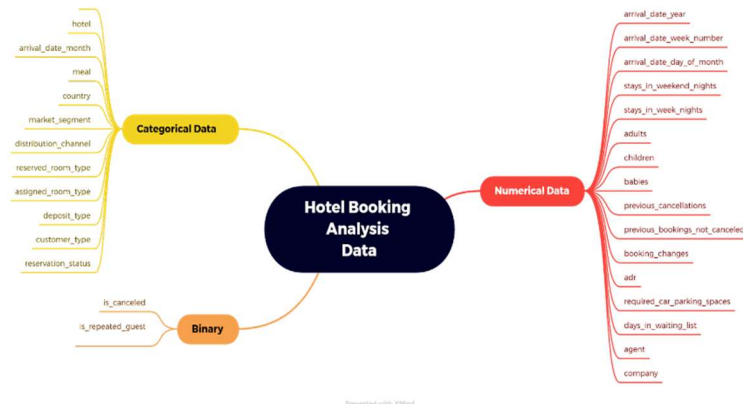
Hotel Booking Analysis Data

Categorical Data

hotel

arrival_date_month

meal

country

market_segment

distribution_channel

reserved_room_type

assigned_room_type

deposit_type

customer_type

reservation_status

Binary

is_canceled

is_repeated_guest

Numerical Data

arrival_date_year

arrival_date_week_number

arrival_date_day_of_month

stays_in_weekend_nights

stays_in_week_nights

adults

children

babies

previous_cancellations

previous_bookings_not_canceled

booking_changes

adr

required_car_parking_spaces

days_in_waiting_list

agent

company

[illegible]